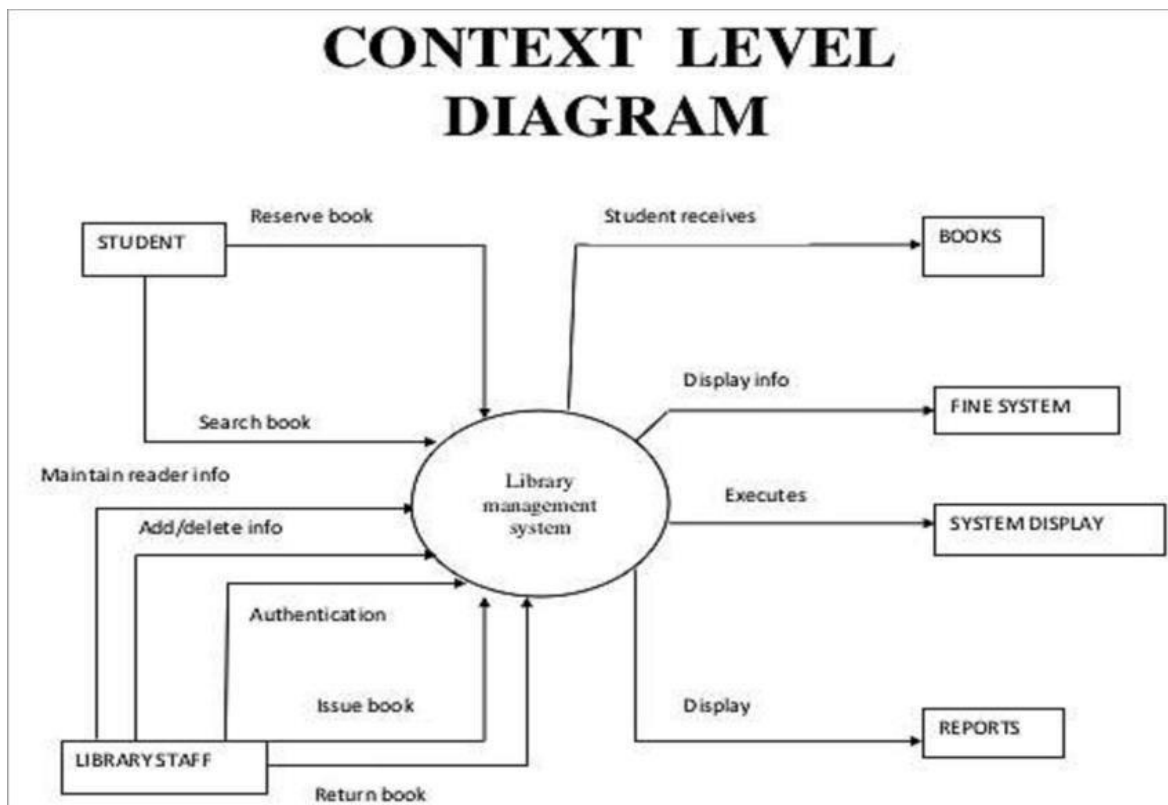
CONTEXT LEVEL DIAGRAM

STUDENT

Reserve book

Student receives

BOOKS

Search book

Display info

FINE SYSTEM

Maintain reader info

Library management system

Add/delete info

Executes

SYSTEM DISPLAY

Authentication

Issue book

Display

REPORTS

LIBRARYSTAFF

Return book